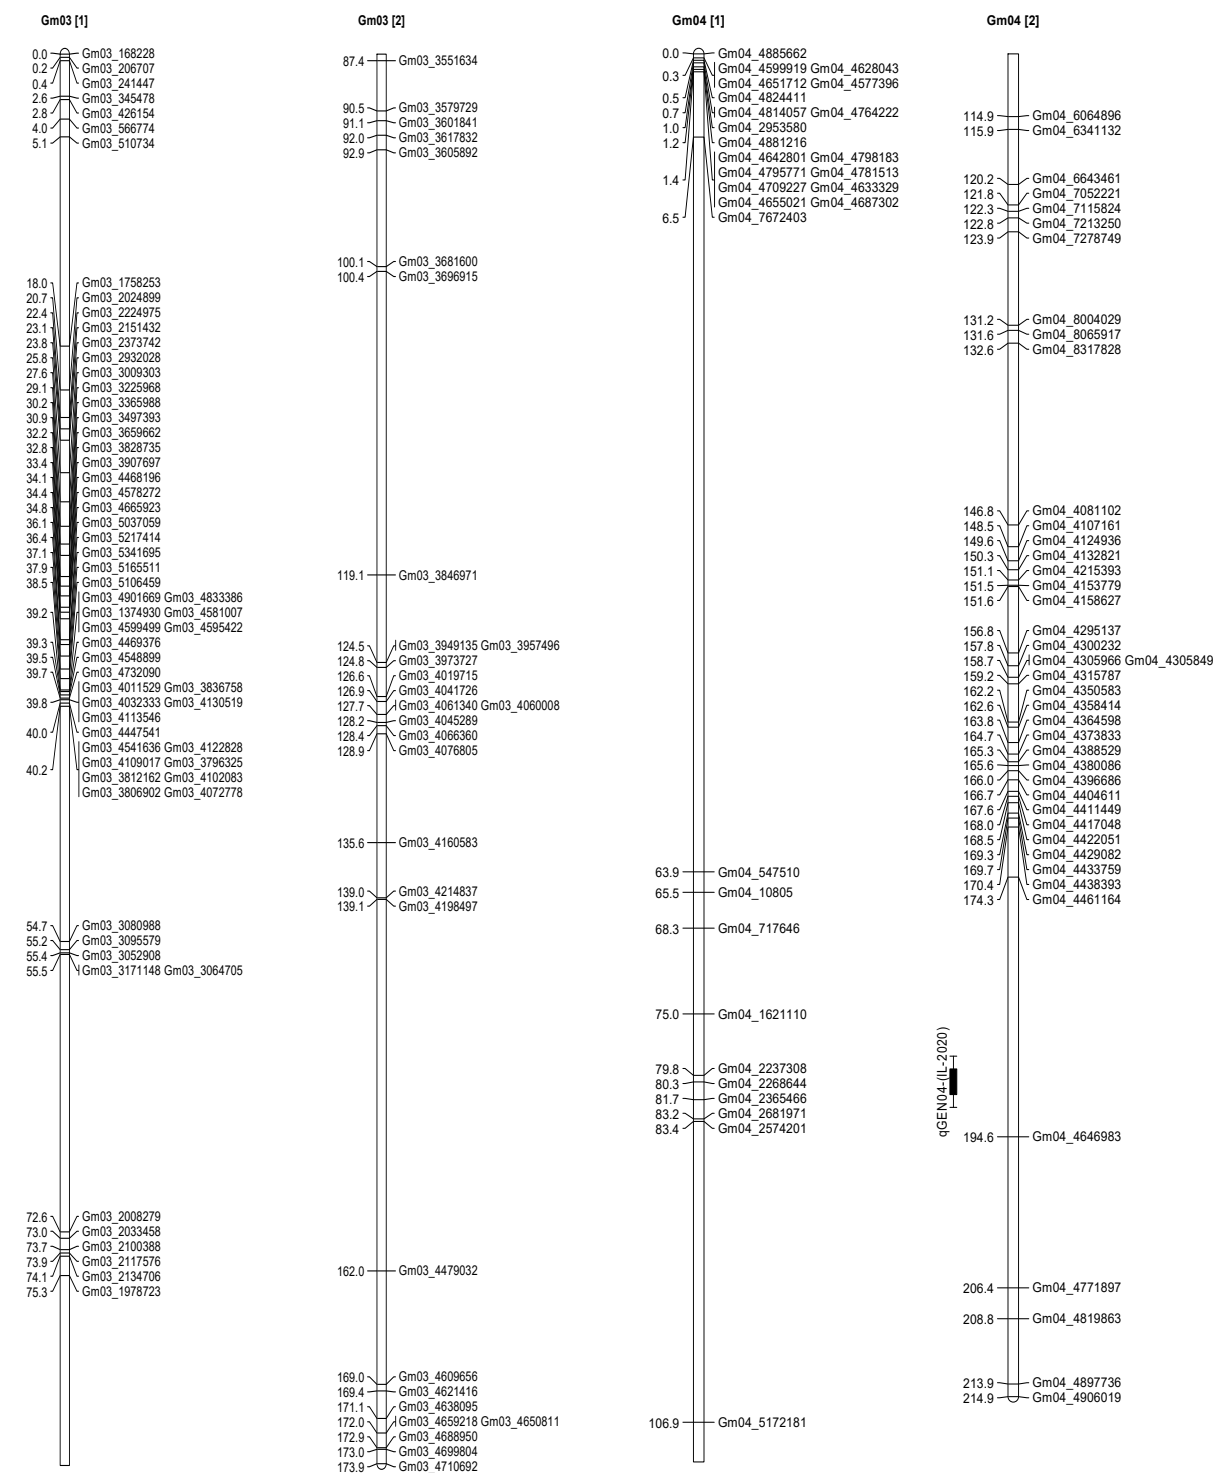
Gm03 [1]

0.0 Gm03_168228
0.2 Gm03_206707
0.4 Gm03_241447
2.6 Gm03_345478
2.8 Gm03_426154
4.0 Gm03_566774
5.1 Gm03_510734

18.0 Gm03_1758253
20.7 Gm03_2024899
22.4 Gm03_2224975
23.1 Gm03_2151432
23.8 Gm03_2373742
25.8 Gm03_2932028
27.6 Gm03_3009303
29.1 Gm03_3225968
30.2 Gm03_3365988
30.9 Gm03_3497393
32.2 Gm03_3659662
32.8 Gm03_3828735
33.4 Gm03_3907697
34.1 Gm03_4468196
34.4 Gm03_4578272
34.8 Gm03_4665923
36.1 Gm03_5037059
36.4 Gm03_5217414
37.1 Gm03_5341695
37.9 Gm03_5165511
38.5 Gm03_5106459
Gm03_4901669 Gm03_4833386
39.2 Gm03_1374930 Gm03_4581007
Gm03_4599499 Gm03_4595422
39.3 Gm03_4469376
39.5 Gm03_4548899
39.7 Gm03_4732090
Gm03_4011529 Gm03_3836758
39.8 Gm03_4032333 Gm03_4130519
Gm03_4113546
40.0 Gm03_4447541
Gm03_4541636 Gm03_4122828
40.2 Gm03_4109017 Gm03_3796325
Gm03_3812162 Gm03_4102083
Gm03_3806902 Gm03_4072778

54.7 Gm03_3080988
55.2 Gm03_3095579
55.4 Gm03_3052908
55.5 Gm03_3171148 Gm03_3064705

72.6 Gm03_2008279
73.0 Gm03_2033458
73.7 Gm03_2100388
73.9 Gm03_2117576
74.1 Gm03_2134706
75.3 Gm03_1978723

Gm03 [2]

87.4 Gm03_3551634
90.5 Gm03_3579729
91.1 Gm03_3601841
92.0 Gm03_3617832
92.9 Gm03_3605892
100.1 Gm03_3681600
100.4 Gm03_3696915
119.1 Gm03_3846971
124.5 Gm03_3949135 Gm03_3957496
124.8 Gm03_3973727
126.6 Gm03_4019715
126.9 Gm03_4041726
127.7 Gm03_4061340 Gm03_4060008
128.2 Gm03_4045289
128.4 Gm03_4066360
128.9 Gm03_4076805
135.6 Gm03_4160583
139.0 Gm03_4214837
139.1 Gm03_4198497
162.0 Gm03_4479032
169.0 Gm03_4609656
169.4 Gm03_4621416
171.1 Gm03_4638095
172.0 Gm03_4659218 Gm03_4650811
172.9 Gm03_4688950
173.0 Gm03_4699804
173.9 Gm03_4710692

Gm04 [1]

0.0 Gm04_4885662
Gm04_4599919 Gm04_4628043
0.3 Gm04_4651712 Gm04_4577396
0.5 Gm04_4824411
0.7 Gm04_4814057 Gm04_4764222
1.0 Gm04_2953580
1.2 Gm04_4881216
Gm04_4642801 Gm04_4798183
1.4 Gm04_4795771 Gm04_4781513
Gm04_4709227 Gm04_4633329
Gm04_4655021 Gm04_4687302
6.5 Gm04_7672403
63.9 Gm04_547510
65.5 Gm04_10805
68.3 Gm04_717646
75.0 Gm04_1621110
79.8 Gm04_2237308
80.3 Gm04_2268644
81.7 Gm04_2365466
83.2 Gm04_2681971
83.4 Gm04_2574201
106.9 Gm04_5172181

Gm04 [2]

114.9 Gm04_6064896
115.9 Gm04_6341132
120.2 Gm04_6643461
121.8 Gm04_7052221
122.3 Gm04_7115824
122.8 Gm04_7213250
123.9 Gm04_7278749
131.2 Gm04_8004029
131.6 Gm04_8065917
132.6 Gm04_8317828
146.8 Gm04_4081102
148.5 Gm04_4107161
149.6 Gm04_4124936
150.3 Gm04_4132821
151.1 Gm04_4215393
151.5 Gm04_4153779
151.6 Gm04_4158627
156.8 Gm04_4295137
157.8 Gm04_4300232
158.7 Gm04_4305966 Gm04_4305849
159.2 Gm04_4315787
162.2 Gm04_4350583
162.6 Gm04_4358414
163.8 Gm04_4364598
164.7 Gm04_4373833
165.3 Gm04_4388529
165.6 Gm04_4380086
166.0 Gm04_4396686
166.7 Gm04_4404611
167.6 Gm04_4411449
168.0 Gm04_4417048
168.5 Gm04_4422051
169.3 Gm04_4429082
169.7 Gm04_4433759
170.4 Gm04_4438393
174.3 Gm04_4461164
qGEN04-(IL-2020)
194.6 Gm04_4646983
206.4 Gm04_4771897
208.8 Gm04_4819863
213.9 Gm04_4897736
214.9 Gm04_4906019